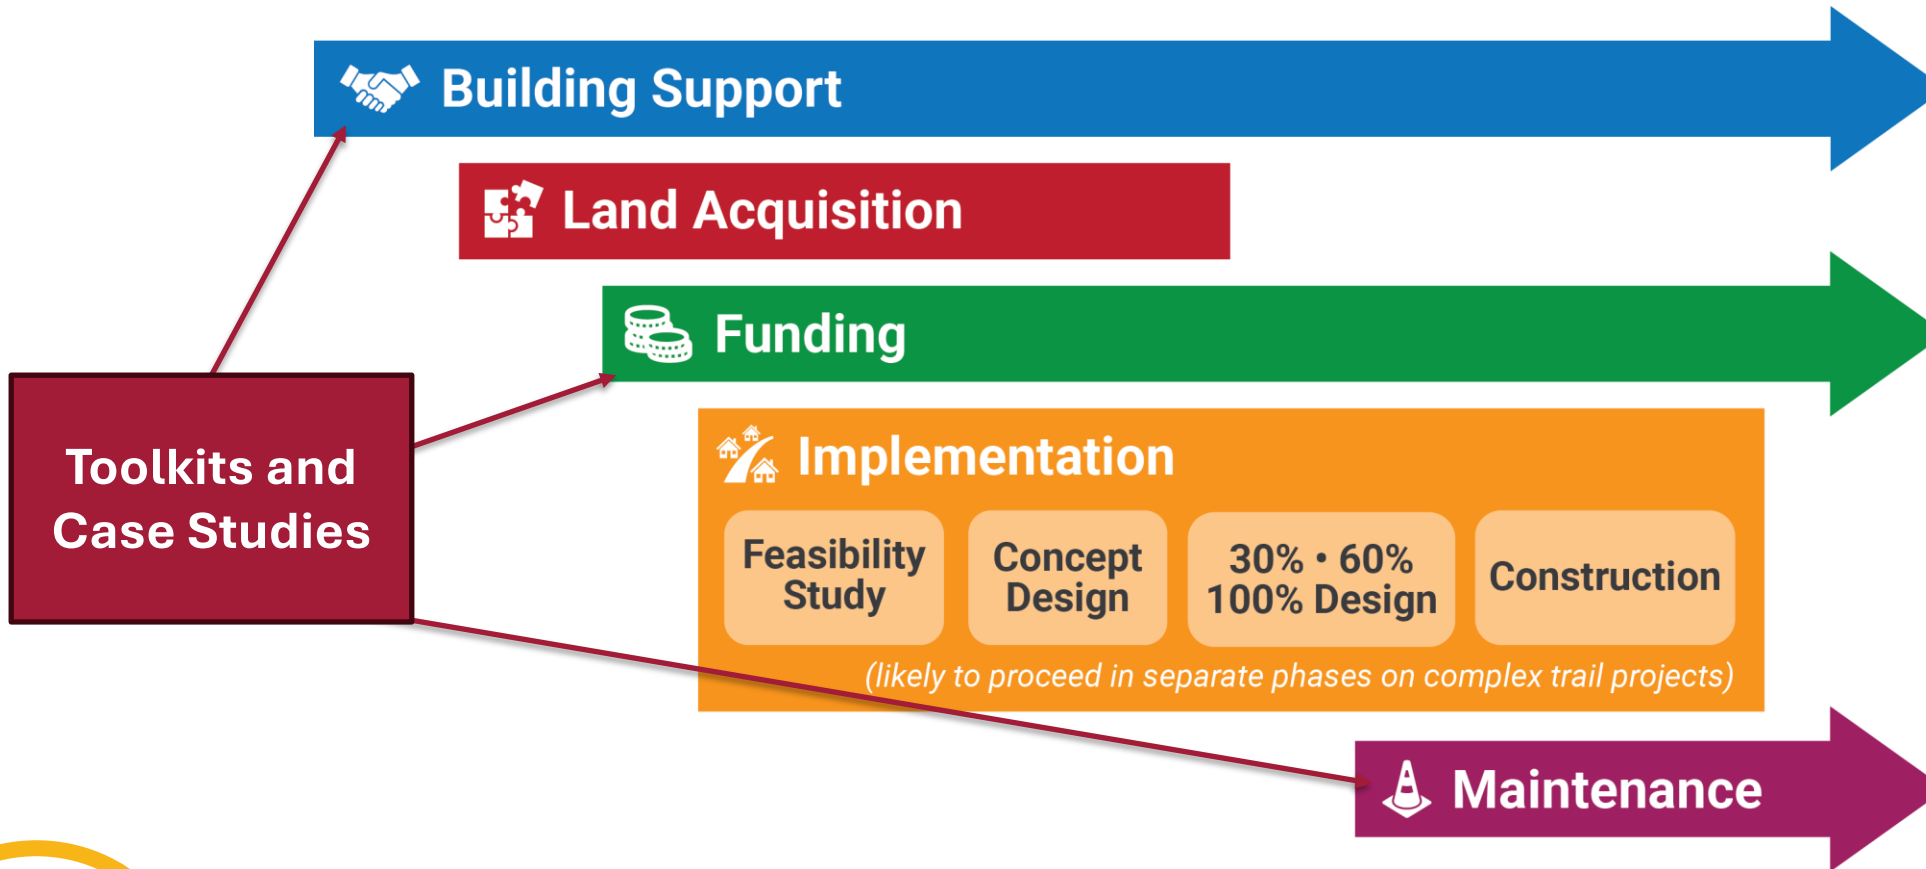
Building Support

Land Acquisition

Funding

Implementation

Feasibility Study

Concept Design

30% • 60% 100% Design

Construction

(likely to proceed in separate phases on complex trail projects)

Maintenance

Toolkits and Case Studies